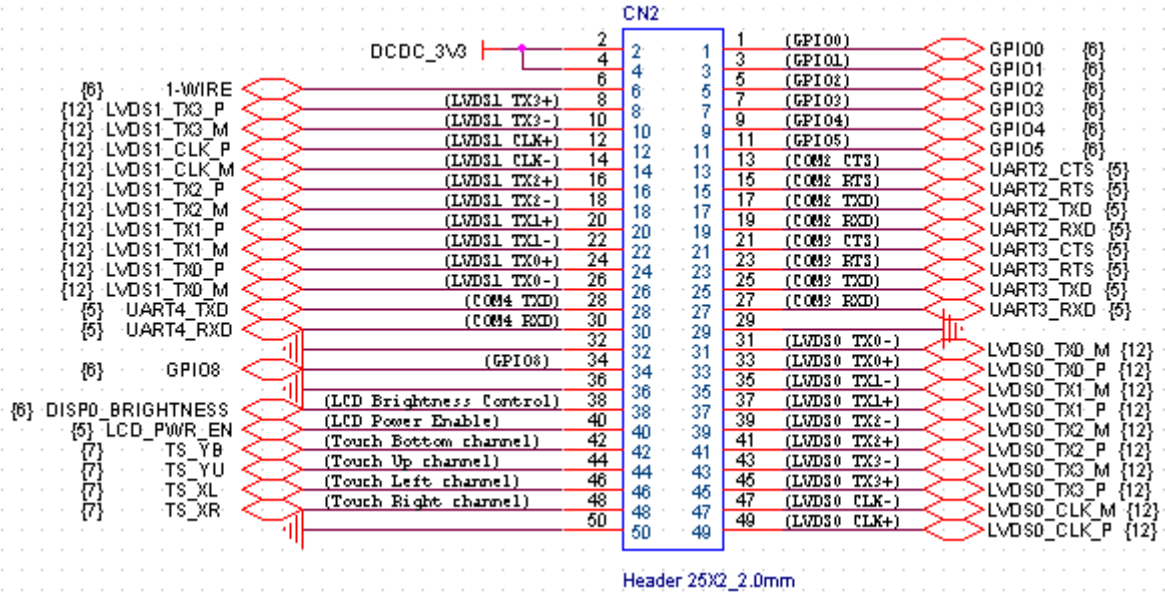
CN2

DCDC_3V3

| | | | | | |
|---|---|---|---|---|---|
| | 2 | 2 | 1 | 1 | (GPIO0) GPIO0 {6} |
| | 4 | 4 | 3 | 3 | (GPIO1) GPIO1 {6} |
| {6} 1-WIRE | 6 | 6 | 5 | 5 | (GPIO2) GPIO2 {6} |
| {12} LVDS1_TX3_P (LVDS1 TX3+) | 8 | 8 | 7 | 7 | (GPIO3) GPIO3 {6} |
| {12} LVDS1_TX3_M (LVDS1 TX3-) | 10 | 10 | 9 | 9 | (GPIO4) GPIO4 {6} |
| {12} LVDS1_CLK_P (LVDS1 CLK+) | 12 | 12 | 11 | 11 | (GPIO5) GPIO5 {6} |
| {12} LVDS1_CLK_M (LVDS1 CLK-) | 14 | 14 | 13 | 13 | (COM2 CTS) UART2_CTS {5} |
| {12} LVDS1_TX2_P (LVDS1 TX2+) | 16 | 16 | 15 | 15 | (COM2 RTS) UART2_RTS {5} |
| {12} LVDS1_TX2_M (LVDS1 TX2-) | 18 | 18 | 17 | 17 | (COM2 TXD) UART2_TXD {5} |
| {12} LVDS1_TX1_P (LVDS1 TX1+) | 20 | 20 | 19 | 19 | (COM2 RXD) UART2_RXD {5} |
| {12} LVDS1_TX1_M (LVDS1 TX1-) | 22 | 22 | 21 | 21 | (COM3 CTS) UART3_CTS {5} |
| {12} LVDS1_TX0_P (LVDS1 TX0+) | 24 | 24 | 23 | 23 | (COM3 RTS) UART3_RTS {5} |
| {12} LVDS1_TX0_M (LVDS1 TX0-) | 26 | 26 | 25 | 25 | (COM3 TXD) UART3_TXD {5} |
| {5} UART4_TXD (COM4 TXD) | 28 | 28 | 27 | 27 | (COM3 RXD) UART3_RXD {5} |
| {5} UART4_RXD (COM4 RXD) | 30 | 30 | 29 | 29 | |
| | 32 | 32 | 31 | 31 | (LVDS0 TX0-) LVDS0_TX0_M {12} |
| {6} GPIO8 (GPIO8) | 34 | 34 | 33 | 33 | (LVDS0 TX0+) LVDS0_TX0_P {12} |
| | 36 | 36 | 35 | 35 | (LVDS0 TX1-) LVDS0_TX1_M {12} |
| {6} DISP0_BRIGHTNESS (LCD Brightness Control) | 38 | 38 | 37 | 37 | (LVDS0 TX1+) LVDS0_TX1_P {12} |
| {5} LCD_PWR_EN (LCD Power Enable) | 40 | 40 | 39 | 39 | (LVDS0 TX2-) LVDS0_TX2_M {12} |
| {7} TS_YB (Touch Bottom channel) | 42 | 42 | 41 | 41 | (LVDS0 TX2+) LVDS0_TX2_P {12} |
| {7} TS_YU (Touch Up channel) | 44 | 44 | 43 | 43 | (LVDS0 TX3-) LVDS0_TX3_M {12} |
| {7} TS_XL (Touch Left channel) | 46 | 46 | 45 | 45 | (LVDS0 TX3+) LVDS0_TX3_P {12} |
| {7} TS_XR (Touch Right channel) | 48 | 48 | 47 | 47 | (LVDS0 CLK-) LVDS0_CLK_M {12} |
| | 50 | 50 | 49 | 49 | (LVDS0 CLK+) LVDS0_CLK_P {12} |

Header 25X2_2.0mm